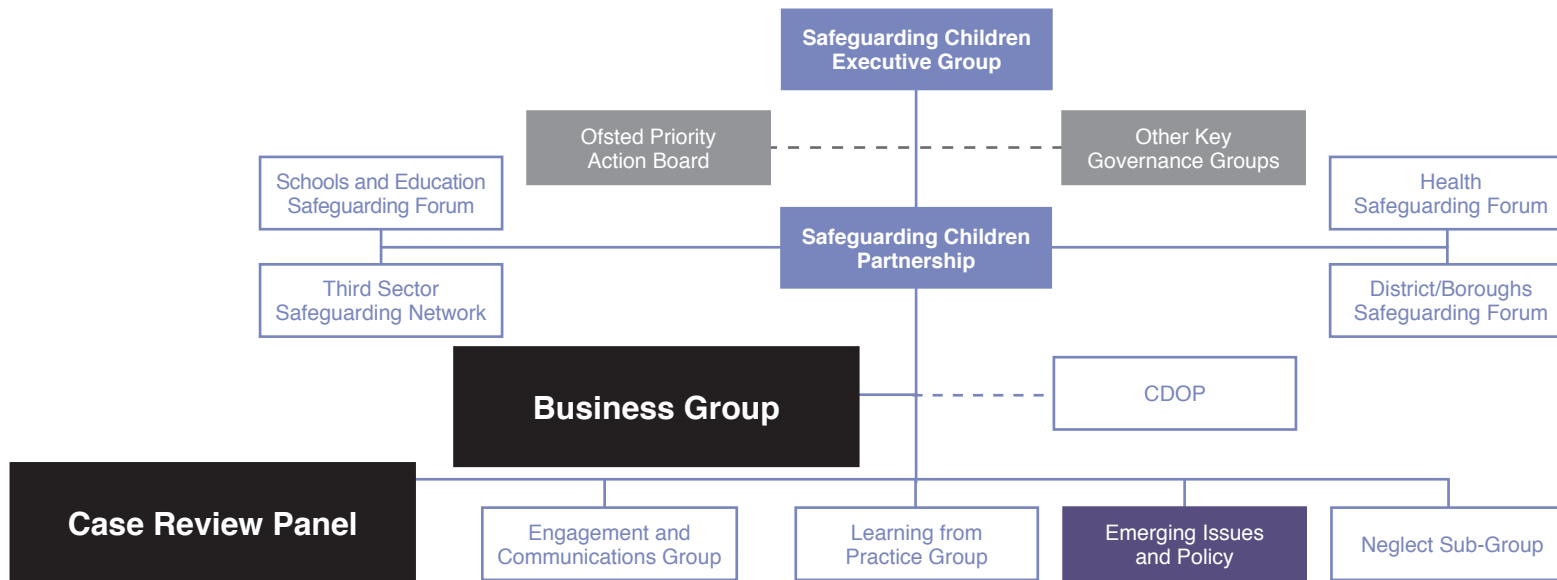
Safeguarding Children Executive Group

Ofsted Priority Action Board

Other Key Governance Groups

Schools and Education Safeguarding Forum

Health Safeguarding Forum

Safeguarding Children Partnership

Third Sector Safeguarding Network

District/Boroughs Safeguarding Forum

Business Group

CDOP

Case Review Panel

Engagement and Communications Group

Learning from Practice Group

Emerging Issues and Policy

Neglect Sub-Group